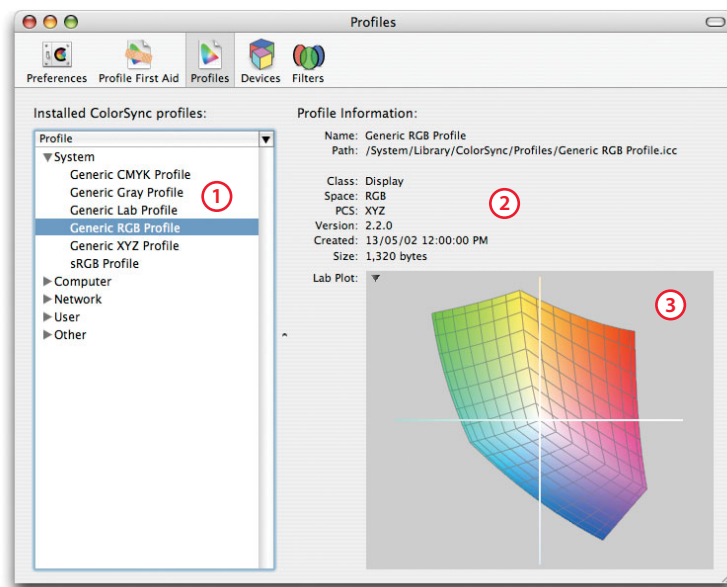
Profiles

Preferences Profile First Aid Profiles Devices Filters

Installed ColorSync profiles:

Profile

▼System

Generic CMYK Profile

Generic Gray Profile

Generic Lab Profile

Generic RGB Profile

Generic XYZ Profile

sRGB Profile

▶Computer

▶Network

▶User

▶Other

1

Profile Information:

Name: Generic RGB Profile

Path: /System/Library/ColorSync/Profiles/Generic RGB Profile.icc

Class: Display

Space: RGB

PCS: XYZ

Version: 2.2.0

Created: 13/05/02 12:00:00 PM

Size: 1,320 bytes

2

Lab Plot:

3